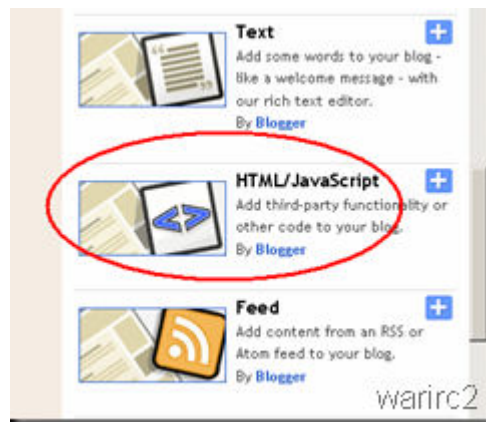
Text
Add some words to your blog - like a welcome message - with our rich text editor.
By Blogger

HTML/JavaScript
Add third-party functionality or other code to your blog.
By Blogger

Feed
Add content from an RSS or Atom feed to your blog.
By Blogger

warirc2